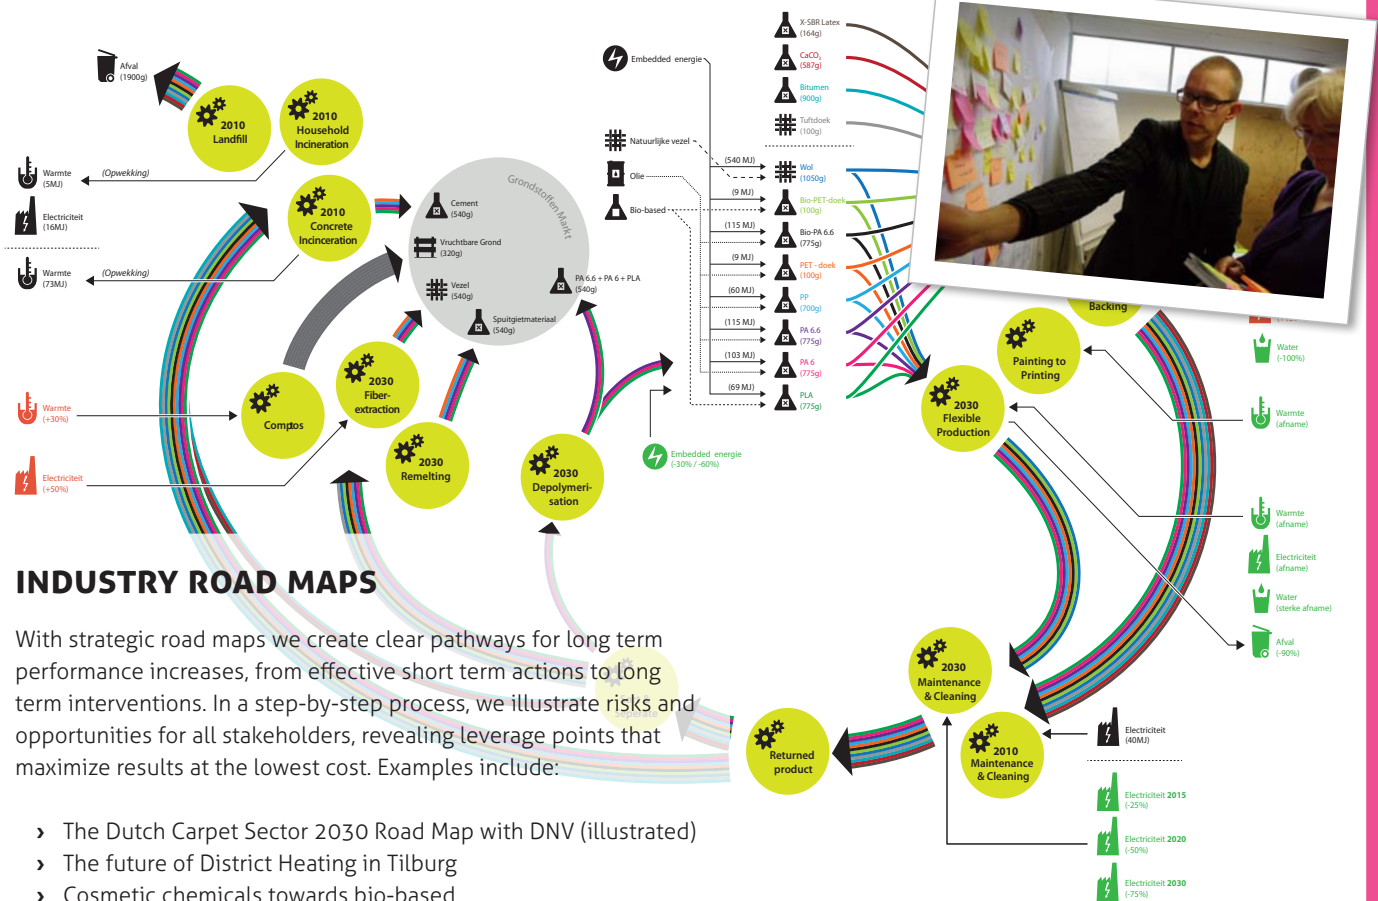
Afval (1900g)

2010 Landfill

2010 Household Incineration

Warmte (5MJ)

(Opwekking)

Electriciteit (16MJ)

2010 Concrete Incineration

Warmte (73MJ)

(Opwekking)

Grondstoffen Markt

Cement (540g)

Vruchtbare Grond (320g)

Vezel (540g)

Spuitgietmateriaal (540g)

PA 6.6 + PA 6 + PLA (540g)

Warmte (+30%)

Compos

2030 Fiber-extraction

Electriciteit (+50%)

2030 Remelting

2030 Depolymerisation

Embedded energie (-30% / -60%)

Embedded energie

Natuurlijke vezel

Olie

Bio-based

(540 MJ)

(9 MJ)

(115 MJ)

(9 MJ)

(60 MJ)

(115 MJ)

(103 MJ)

(69 MJ)

X-SBR Latex (164g)

$CaCO_3$ (587g)

Bitumen (900g)

Tuftdoek (100g)

Wol (1050g)

Bio-PET-doek (100g)

Bio-PA 6.6 (775g)

PET - doek (100g)

PP (700g)

PA 6.6 (775g)

PA 6 (775g)

PLA (775g)

Backing

Painting to Printing

2030 Flexible Production

Water (-100%)

Warmte (afname)

Warmte (afname)

Electriciteit (afname)

Water (sterke afname)

Afval (-90%)

2030 Maintenance & Cleaning

Returned product

2010 Maintenance & Cleaning

Electriciteit (40MJ)

Electriciteit 2015 (-25%)

Electriciteit 2020 (-50%)

Electriciteit 2030 (-75%)

INDUSTRY ROAD MAPS

With strategic road maps we create clear pathways for long term performance increases, from effective short term actions to long term interventions. In a step-by-step process, we illustrate risks and opportunities for all stakeholders, revealing leverage points that maximize results at the lowest cost. Examples include:

› The Dutch Carpet Sector 2030 Road Map with DNV (illustrated)
› The future of District Heating in Tilburg
› Cosmetic chemicals towards bio-based